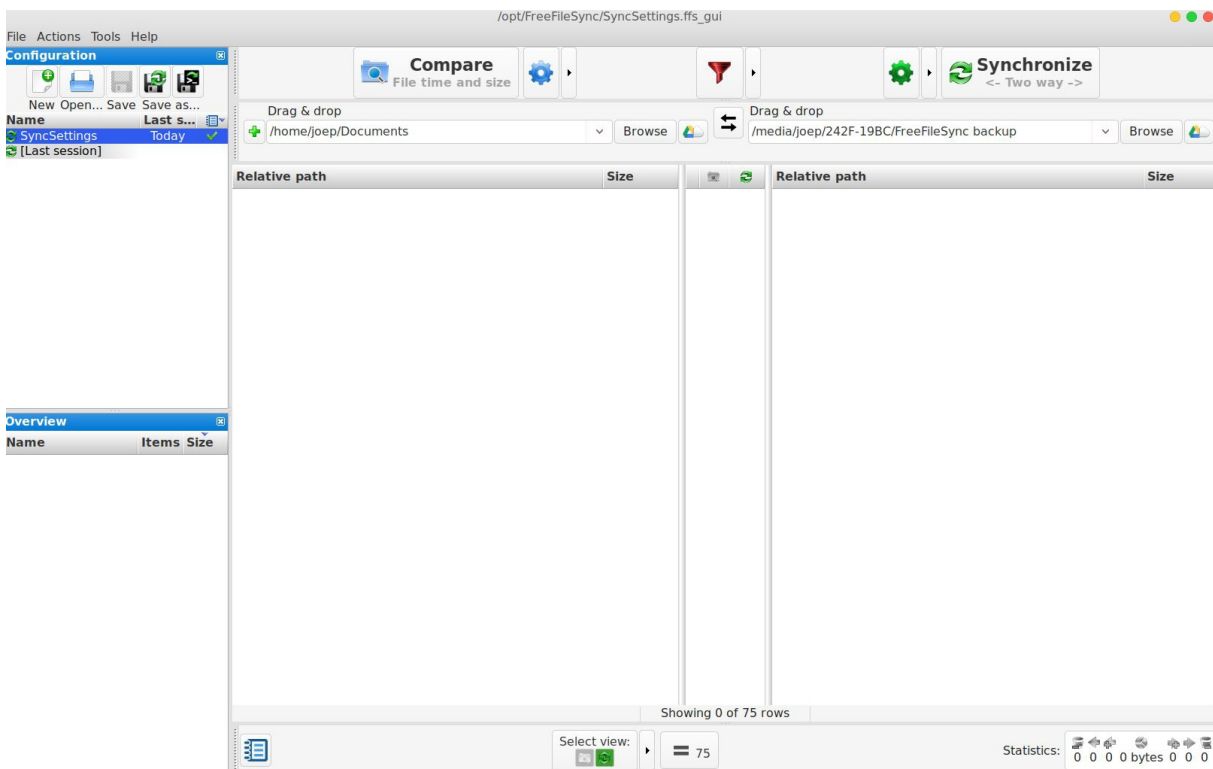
/opt/FreeFileSync/SyncSettings.ffs_gui

File Actions Tools Help

Configuration

New Open... Save Save as...

| Name | Last s... |
|---|---|
| SyncSettings | Today |
| [Last session] | |

Compare
File time and size

Synchronize
<- Two way ->

Drag & drop
/home/joep/Documents
Browse

Drag & drop
/media/joep/242F-19BC/FreeFileSync backup
Browse

| Relative path | Size |
|---|---|

| Relative path | Size |
|---|---|

Overview

| Name | Items | Size |
|---|---|---|

Showing 0 of 75 rows

Select view:

75

Statistics: 0 0 0 0 bytes 0 0 0